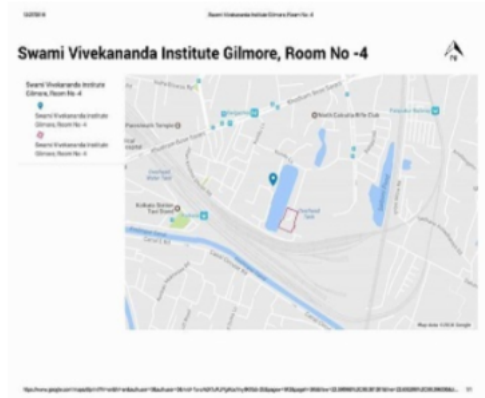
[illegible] Swami Vivekananda Institute Gilmore, Room No -4

Swami Vivekananda Institute Gilmore, Room No -4

N

Swami Vivekananda Institute Gilmore, Room No -4

Swami Vivekananda Institute Gilmore, Room No -4

Swami Vivekananda Institute Gilmore, Room No -4

North Calcutta Rifle Club

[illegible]

Map data ©2018 Google

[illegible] 1/1